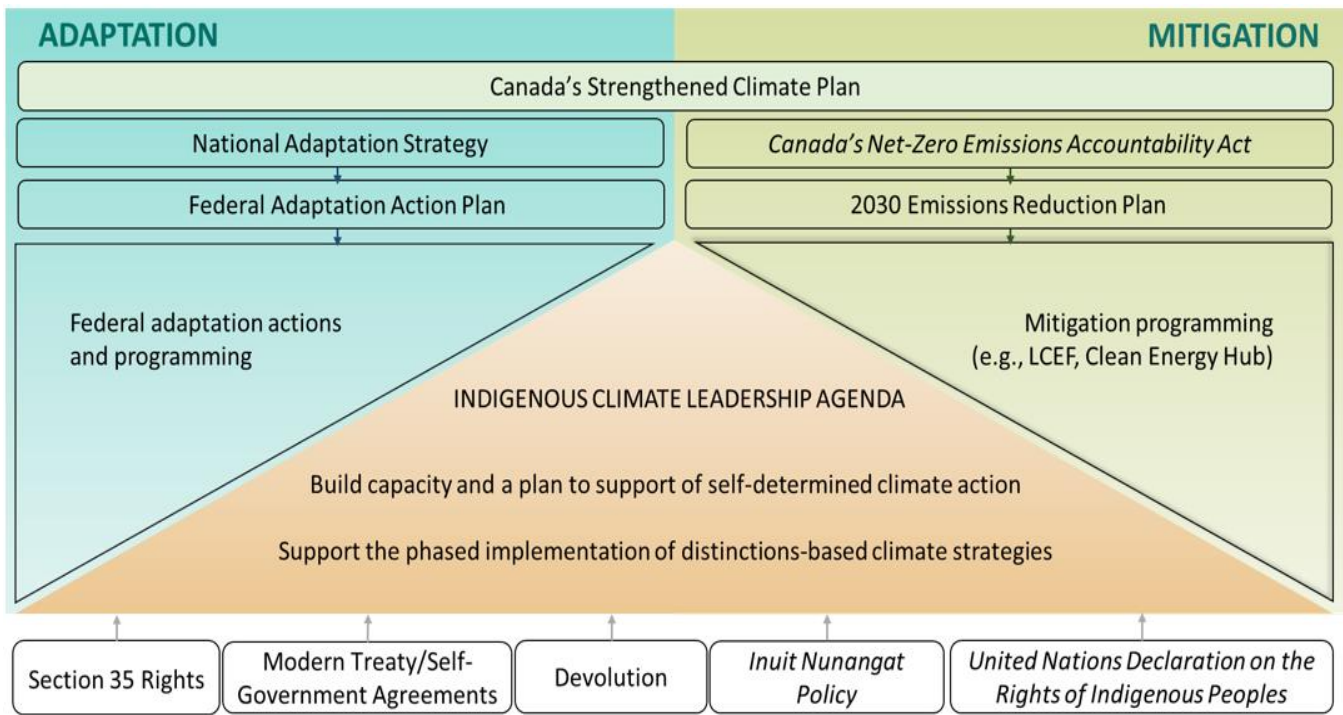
ADAPTATION

MITIGATION

Canada's Strengthened Climate Plan

National Adaptation Strategy

Federal Adaptation Action Plan

Canada's Net-Zero Emissions Accountability Act

2030 Emissions Reduction Plan

Federal adaptation actions and programming

Mitigation programming (e.g., LCEF, Clean Energy Hub)

INDIGENOUS CLIMATE LEADERSHIP AGENDA

Build capacity and a plan to support of self-determined climate action

Support the phased implementation of distinctions-based climate strategies

Section 35 Rights

Modern Treaty/Self-Government Agreements

Devolution

Inuit Nunangat Policy

United Nations Declaration on the Rights of Indigenous Peoples